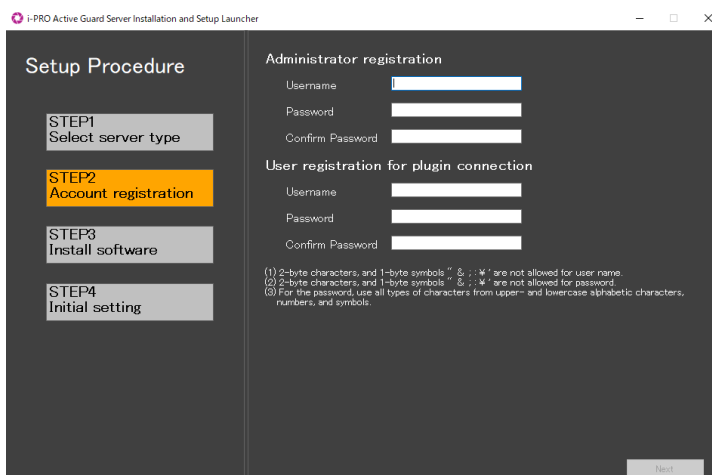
i-PRO Active Guard Server Installation and Setup Launcher

Setup Procedure

STEP1
Select server type

STEP2
Account registration

STEP3
Install software

STEP4
Initial setting

Administrator registration

Username

Password

Confirm Password

User registration for plugin connection

Username

Password

Confirm Password

(1) 2-byte characters, and 1-byte symbols " & ; : ¥ ' are not allowed for user name.
(2) 2-byte characters, and 1-byte symbols " & ; : ¥ ' are not allowed for password.
(3) For the password, use all types of characters from upper- and lowercase alphabetic characters, numbers, and symbols.

Next